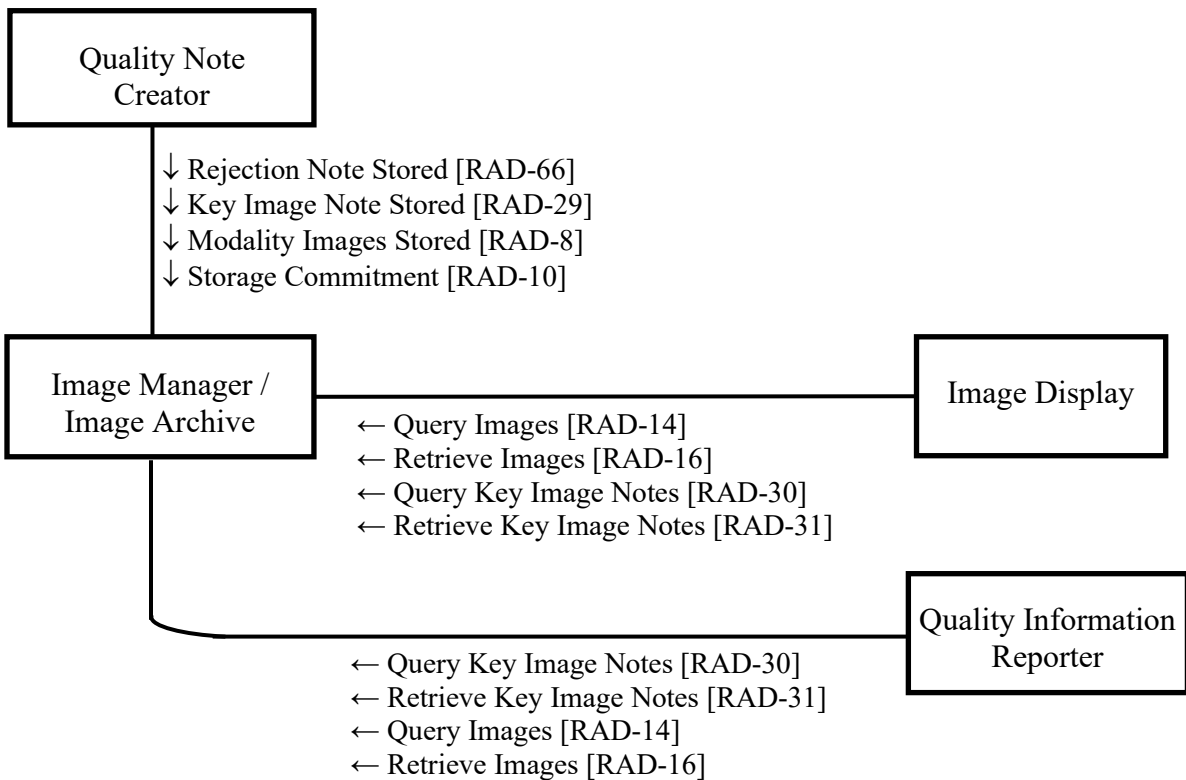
Quality Note Creator

↓ Rejection Note Stored [RAD-66]
↓ Key Image Note Stored [RAD-29]
↓ Modality Images Stored [RAD-8]
↓ Storage Commitment [RAD-10]

Image Manager / Image Archive

Image Display

← Query Images [RAD-14]
← Retrieve Images [RAD-16]
← Query Key Image Notes [RAD-30]
← Retrieve Key Image Notes [RAD-31]

Quality Information Reporter

← Query Key Image Notes [RAD-30]
← Retrieve Key Image Notes [RAD-31]
← Query Images [RAD-14]
← Retrieve Images [RAD-16]